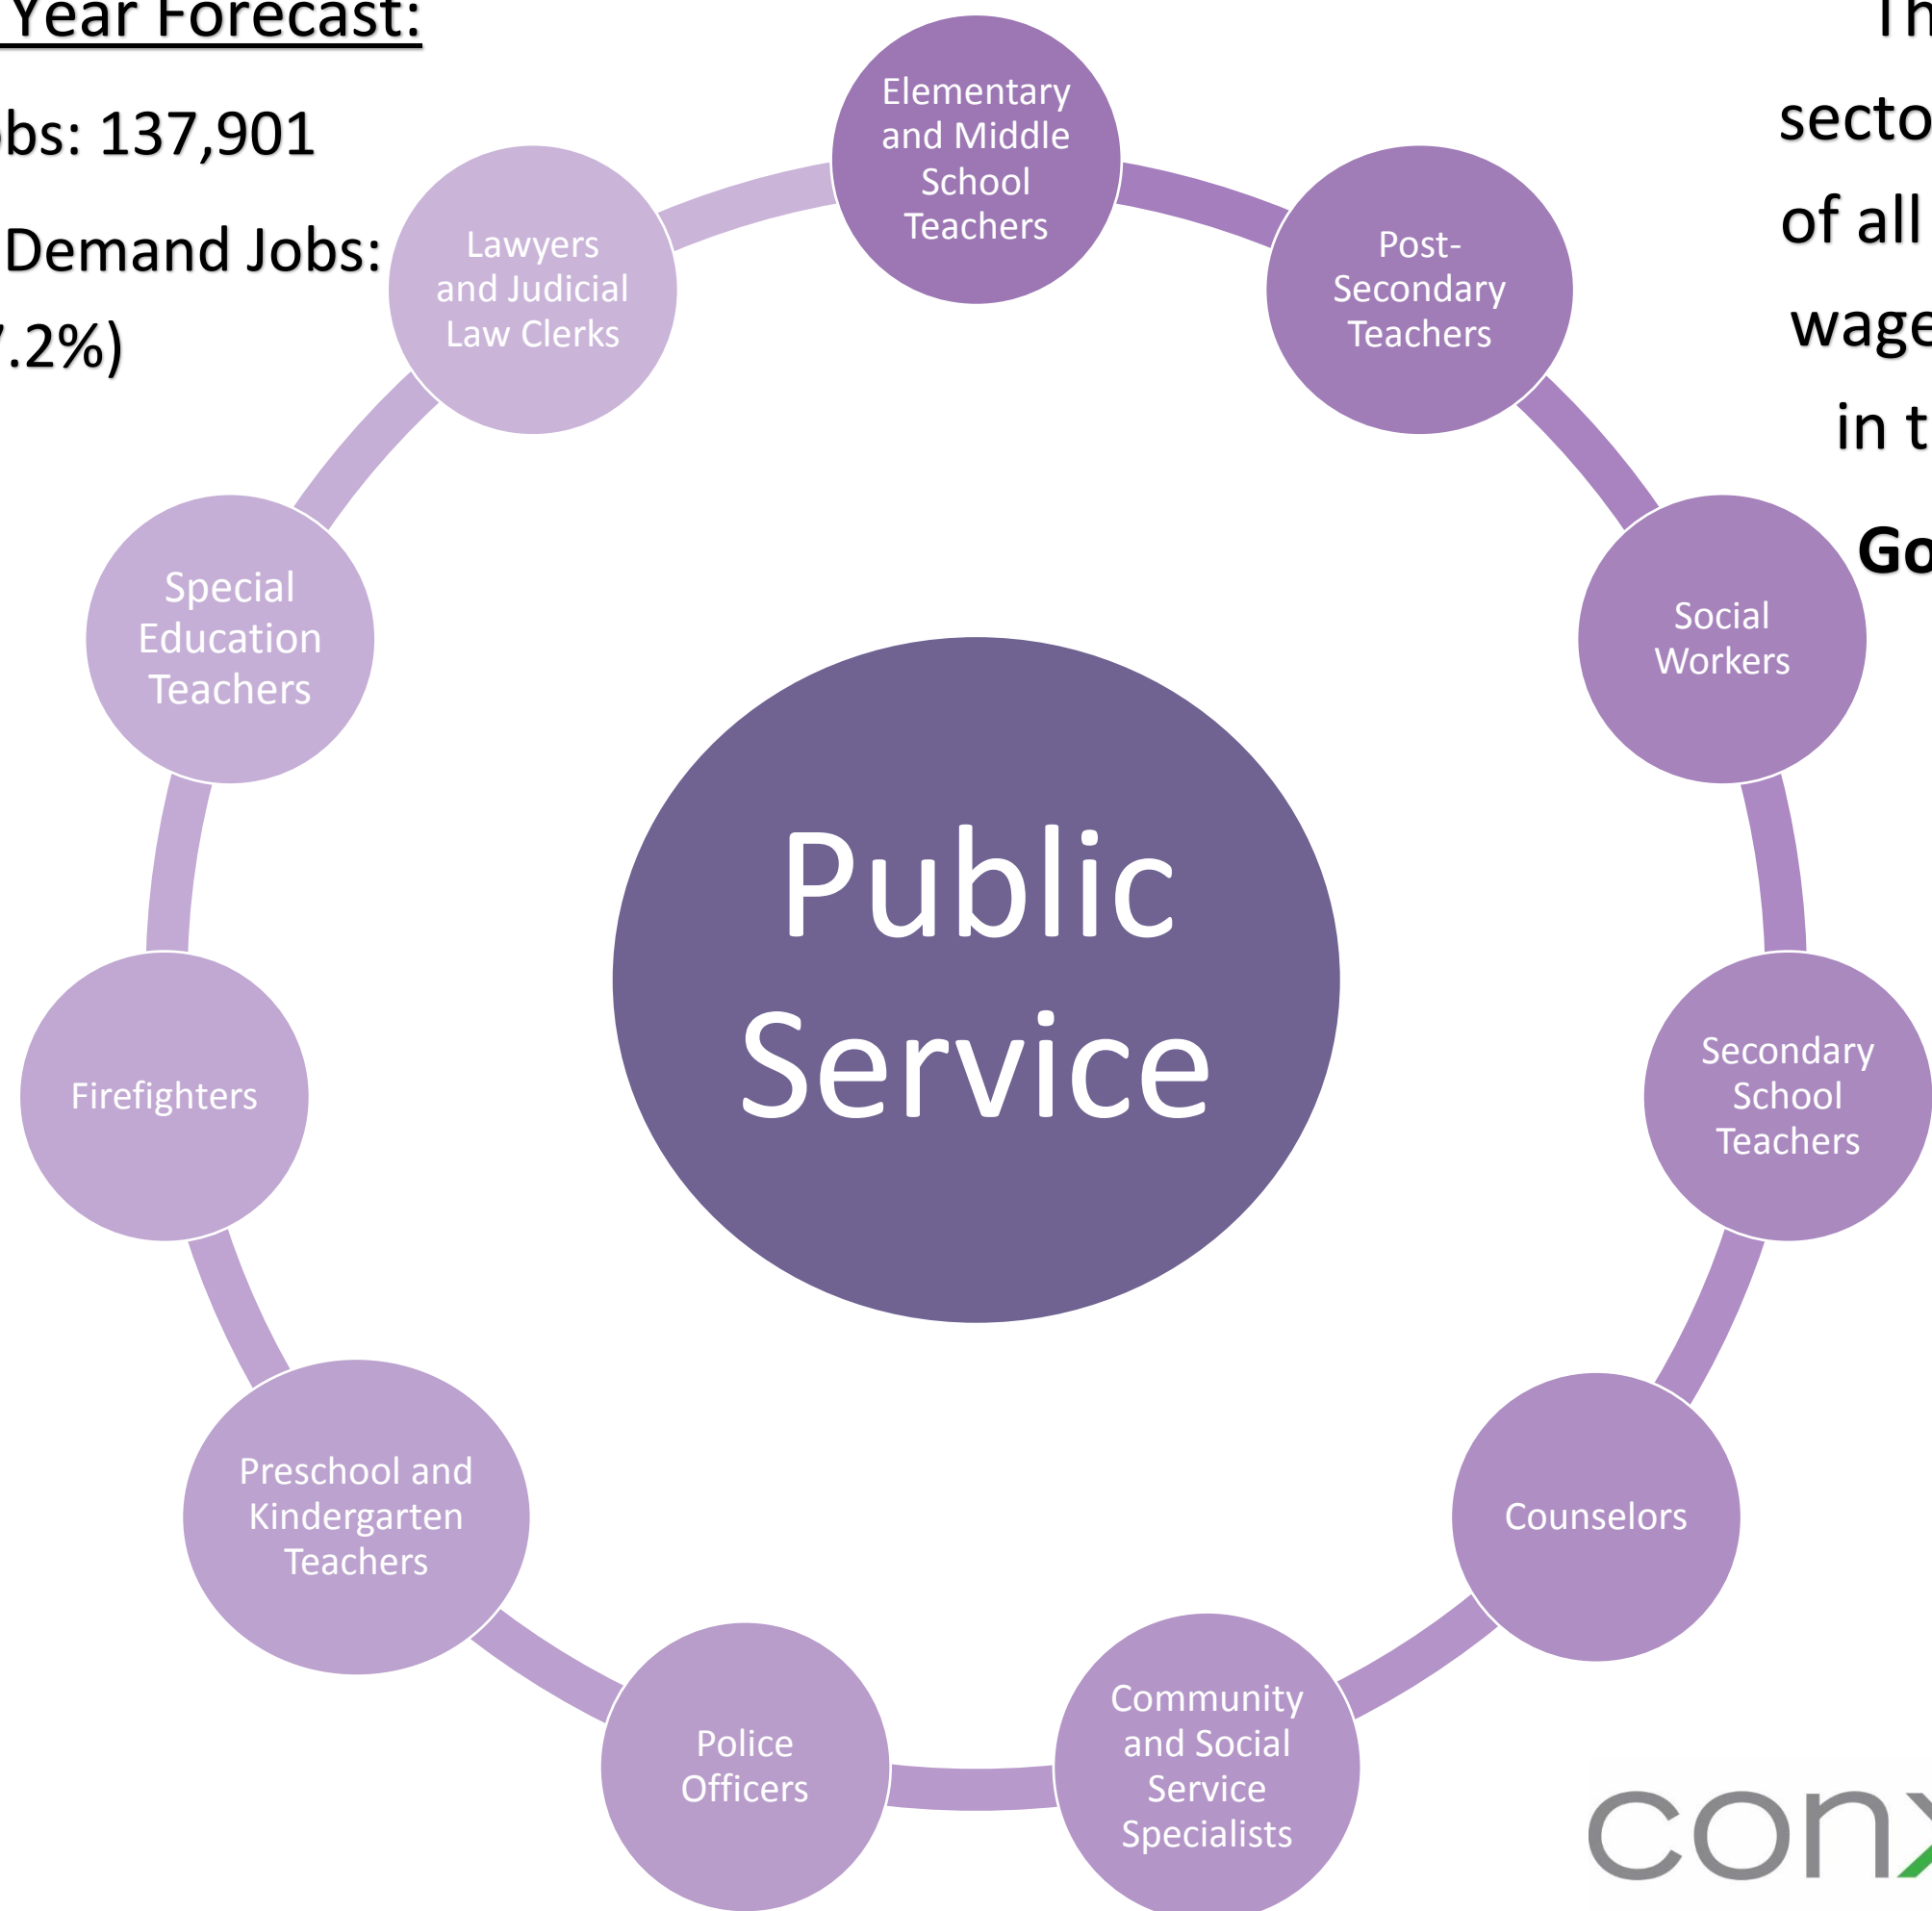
Year Forecast:

bs: 137,901

Demand Jobs:

.2%)

Th

secto

of all

wage

in t

Go

Elementary and Middle School Teachers

Post-Secondary Teachers

Social Workers

Secondary School Teachers

Counselors

Community and Social Service Specialists

Police Officers

Preschool and Kindergarten Teachers

Firefighters

Special Education Teachers

Lawyers and Judicial Law Clerks

Public Service

con